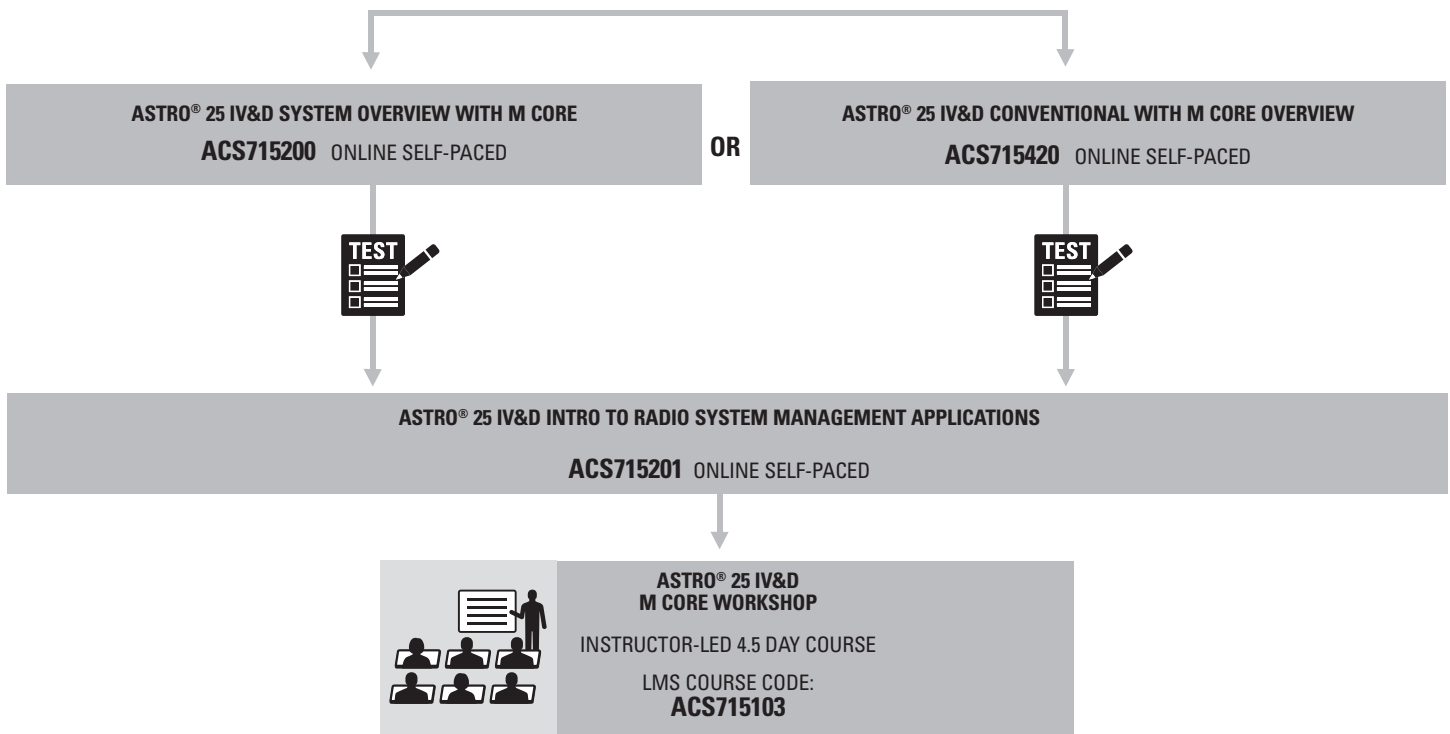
ASTRO® 25 IV&D SYSTEM OVERVIEW WITH M CORE

ACS715200 ONLINE SELF-PACED

OR

ASTRO® 25 IV&D CONVENTIONAL WITH M CORE OVERVIEW

ACS715420 ONLINE SELF-PACED

TEST

TEST

ASTRO® 25 IV&D INTRO TO RADIO SYSTEM MANAGEMENT APPLICATIONS

ACS715201 ONLINE SELF-PACED

ASTRO® 25 IV&D M CORE WORKSHOP

INSTRUCTOR-LED 4.5 DAY COURSE

LMS COURSE CODE: ACS715103